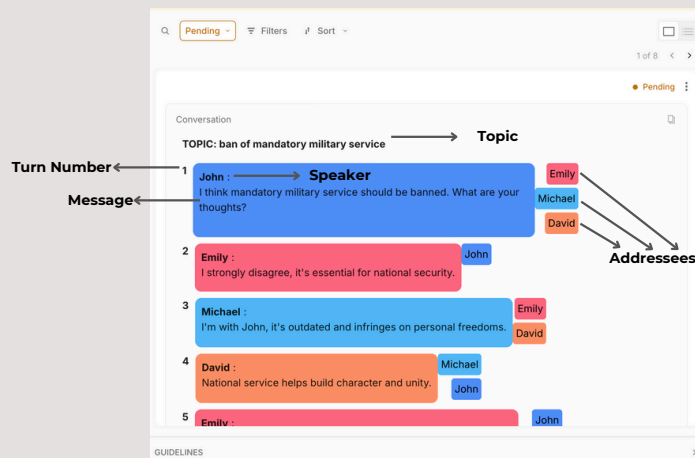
Pending Filters Sort

1 of 8

Pending

Conversation

TOPIC: ban of mandatory military service

Topic

Turn Number

1

Message

John :

Speaker

I think mandatory military service should be banned. What are your thoughts?

Emily

Michael

David

Addressees

2

Emily :

I strongly disagree, it's essential for national security.

John

3

Michael :

I'm with John, it's outdated and infringes on personal freedoms.

Emily

David

4

David :

National service helps build character and unity.

Michael

John

5

Emily

John

GUIDELINES